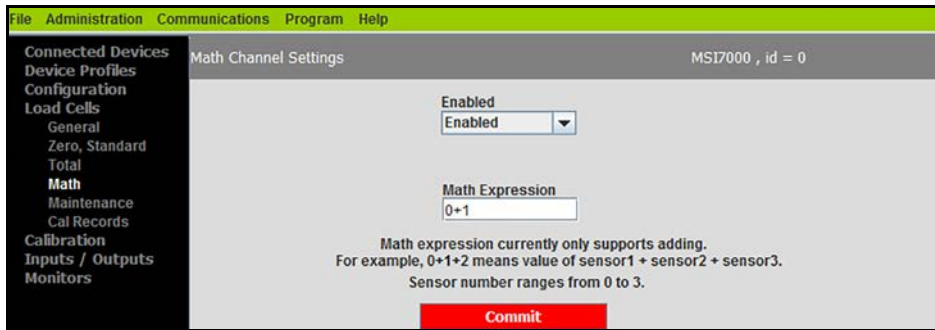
File Administration Communications Program Help

Connected Devices
Device Profiles
Configuration
Load Cells
General
Zero, Standard
Total
Math
Maintenance
Cal Records
Calibration
Inputs / Outputs
Monitors

Math Channel Settings

MSI7000 , id = 0

Enabled

Enabled

Math Expression

0+1

Math expression currently only supports adding.
For example, 0+1+2 means value of sensor1 + sensor2 + sensor3.

Sensor number ranges from 0 to 3.

Commit